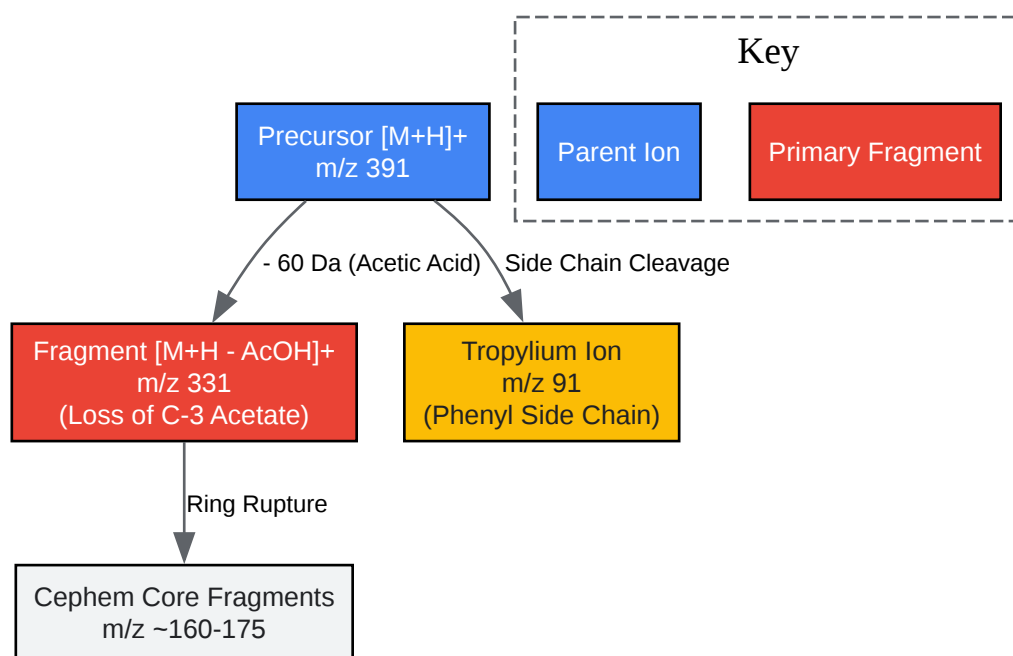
Key

Parent Ion

Primary Fragment

Precursor [M+H]+
m/z 391

- 60 Da (Acetic Acid)

Side Chain Cleavage

Fragment [M+H - AcOH]+
m/z 331
(Loss of C-3 Acetate)

Tropylium Ion
m/z 91
(Phenyl Side Chain)

Ring Rupture

Cephem Core Fragments
m/z ~160-175